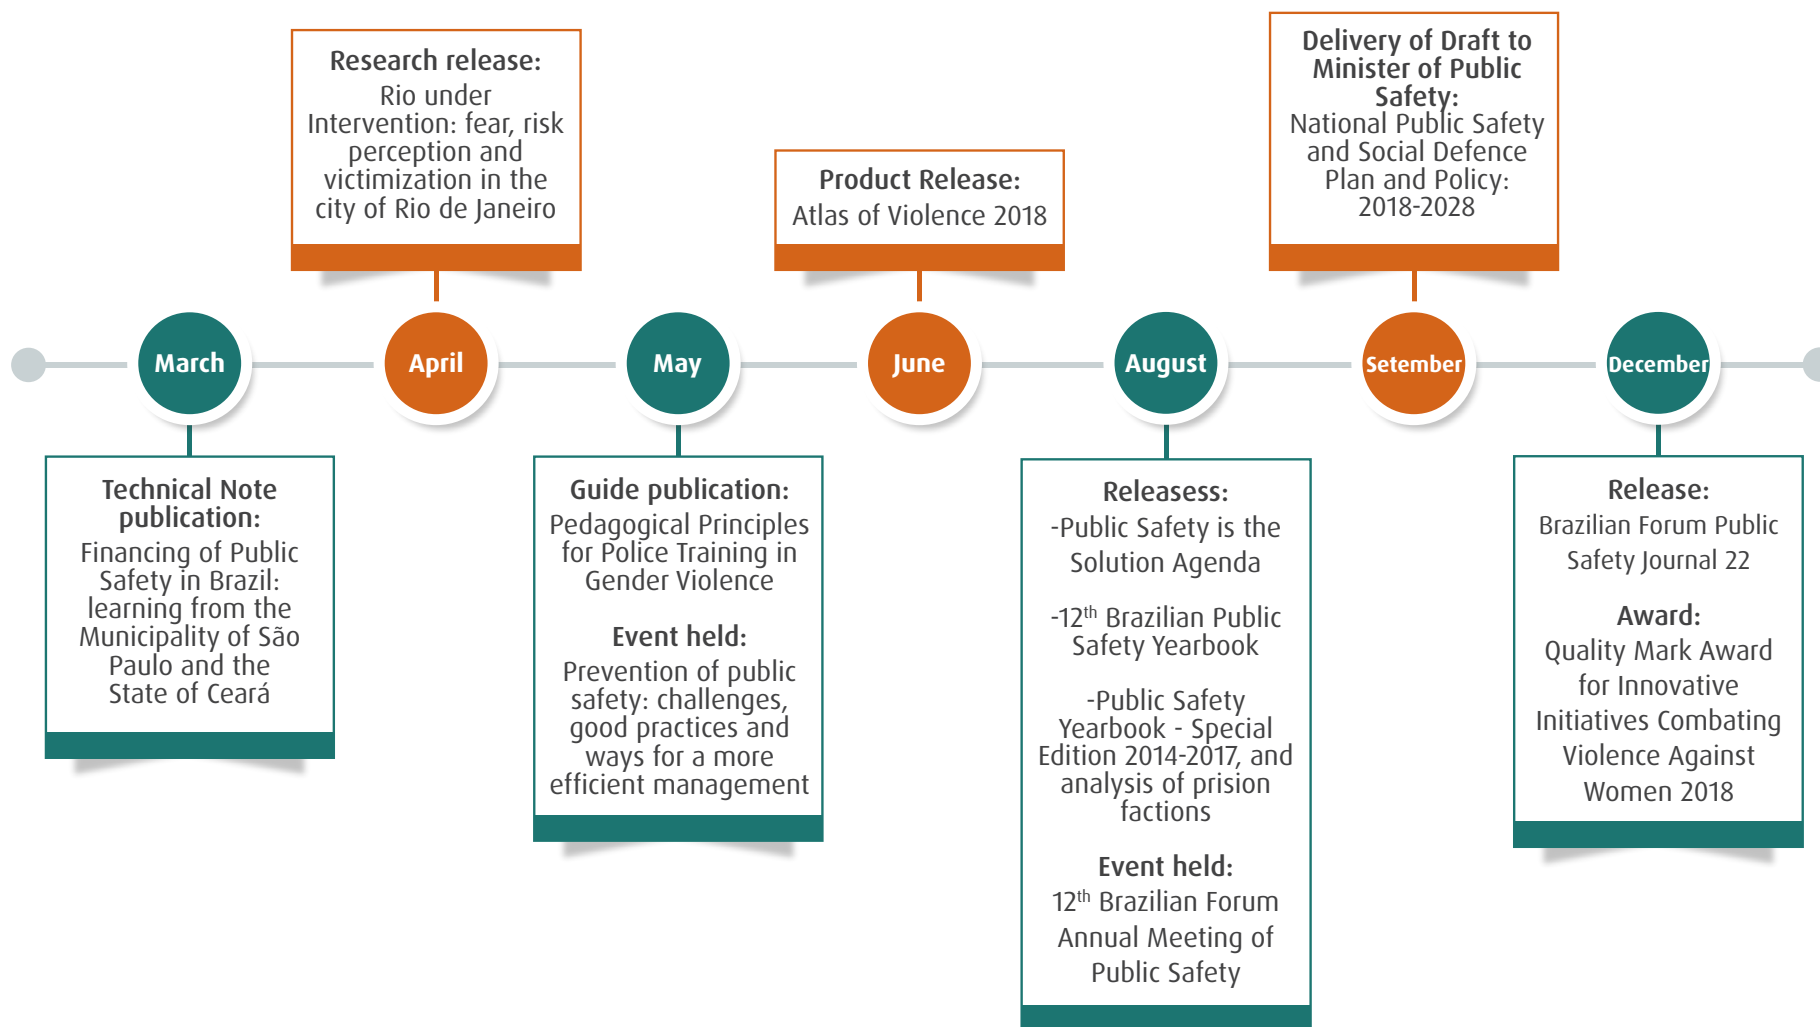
Research release:
Rio under Intervention: fear, risk perception and victimization in the city of Rio de Janeiro

Product Release:
Atlas of Violence 2018

Delivery of Draft to Minister of Public Safety:
National Public Safety and Social Defence Plan and Policy: 2018-2028

March

April

May

June

August

Setember

December

Technical Note publication:
Financing of Public Safety in Brazil: learning from the Municipality of São Paulo and the State of Ceará

Guide publication:
Pedagogical Principles for Police Training in Gender Violence

Event held:
Prevention of public safety: challenges, good practices and ways for a more efficient management

Releasess:
-Public Safety is the Solution Agenda

-12$^{th}$ Brazilian Public Safety Yearbook

-Public Safety Yearbook - Special Edition 2014-2017, and analysis of prision factions

Event held:
12$^{th}$ Brazilian Forum Annual Meeting of Public Safety

Release:
Brazilian Forum Public Safety Journal 22

Award:
Quality Mark Award for Innovative Initiatives Combating Violence Against Women 2018